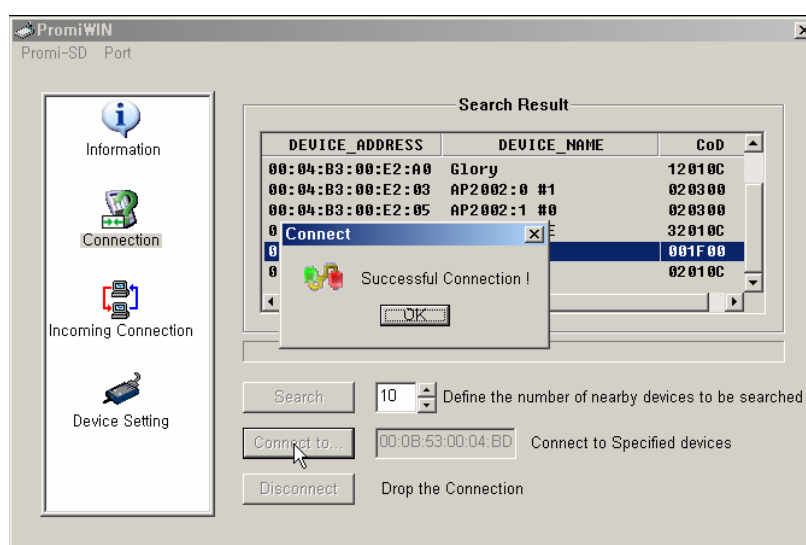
PromiWIN
Promi-SD Port

Information

Connection

Incoming Connection

Device Setting

Search Result

| DEVICE_ADDRESS | DEVICE_NAME | CoD |
|---|---|---|
| 00:04:B3:00:E2:A0 | Glory | 12010C |
| 00:04:B3:00:E2:03 | AP2002:0 #1 | 020300 |
| 00:04:B3:00:E2:05 | AP2002:1 #0 | 020300 |
| 0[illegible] | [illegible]E | 32010C |
| 0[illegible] | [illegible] | 001F00 |
| 0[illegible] | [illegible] | 02010C |

Connect

Successful Connection !

OK

Search
10
Define the number of nearby devices to be searched

Connect to...
00:0B:53:00:04:BD
Connect to Specified devices

Disconnect
Drop the Connection